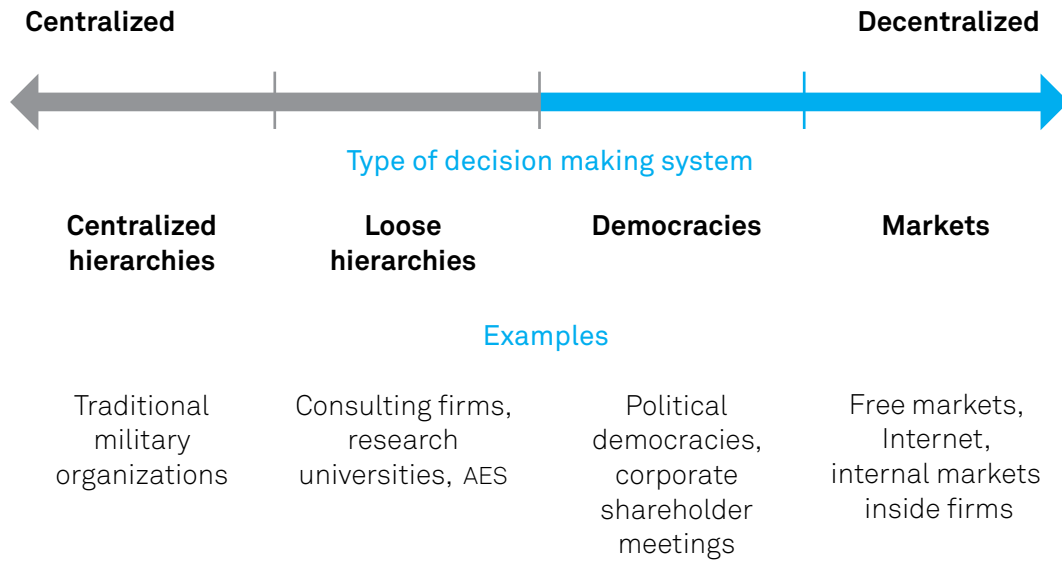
Centralized

Decentralized

Type of decision making system

Centralized hierarchies

Loose hierarchies

Democracies

Markets

Examples

Traditional military organizations

Consulting firms, research universities, AES

Political democracies, corporate shareholder meetings

Free markets, Internet, internal markets inside firms